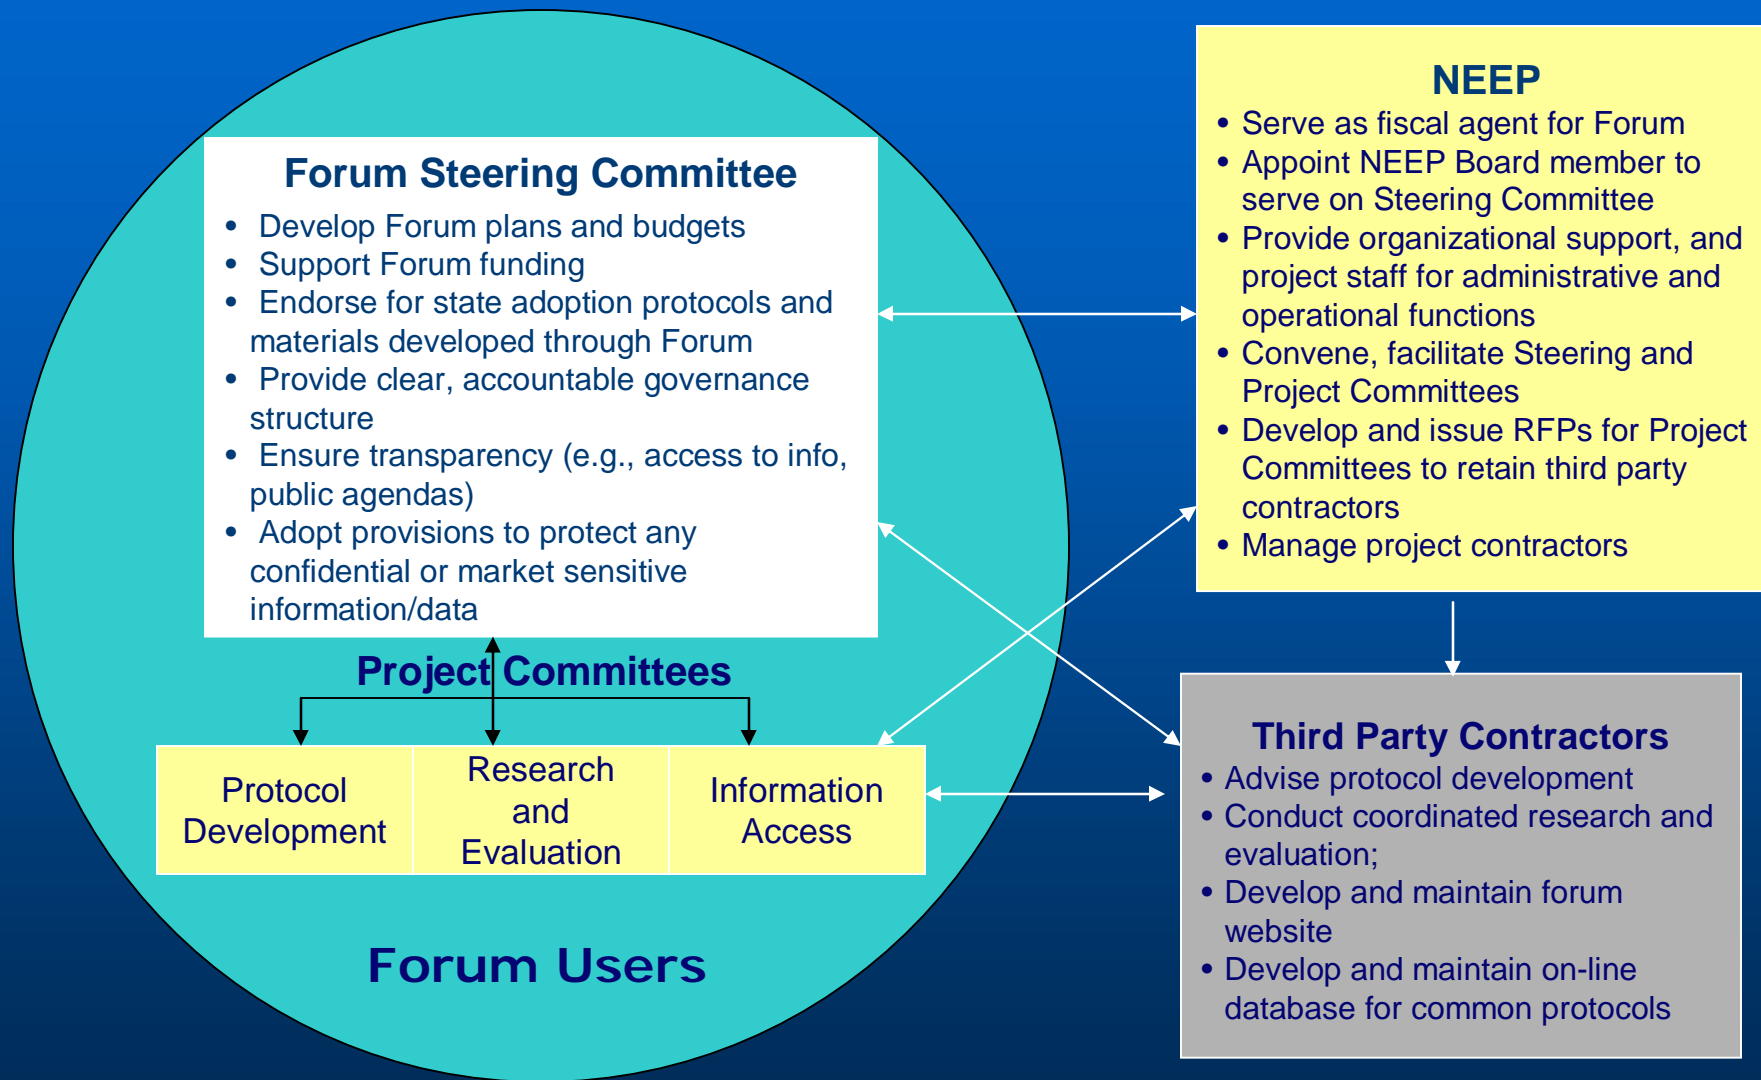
Forum Steering Committee

- Develop Forum plans and budgets
- Support Forum funding
- Endorse for state adoption protocols and materials developed through Forum
- Provide clear, accountable governance structure
- Ensure transparency (e.g., access to info, public agendas)
- Adopt provisions to protect any confidential or market sensitive information/data

NEEP

- Serve as fiscal agent for Forum
- Appoint NEEP Board member to serve on Steering Committee
- Provide organizational support, and project staff for administrative and operational functions
- Convene, facilitate Steering and Project Committees
- Develop and issue RFPs for Project Committees to retain third party contractors
- Manage project contractors

Project Committees

| Protocol Development | Research and Evaluation | Information Access |
|---|---|---|

Third Party Contractors

- Advise protocol development
- Conduct coordinated research and evaluation;
- Develop and maintain forum website
- Develop and maintain on-line database for common protocols

Forum Users